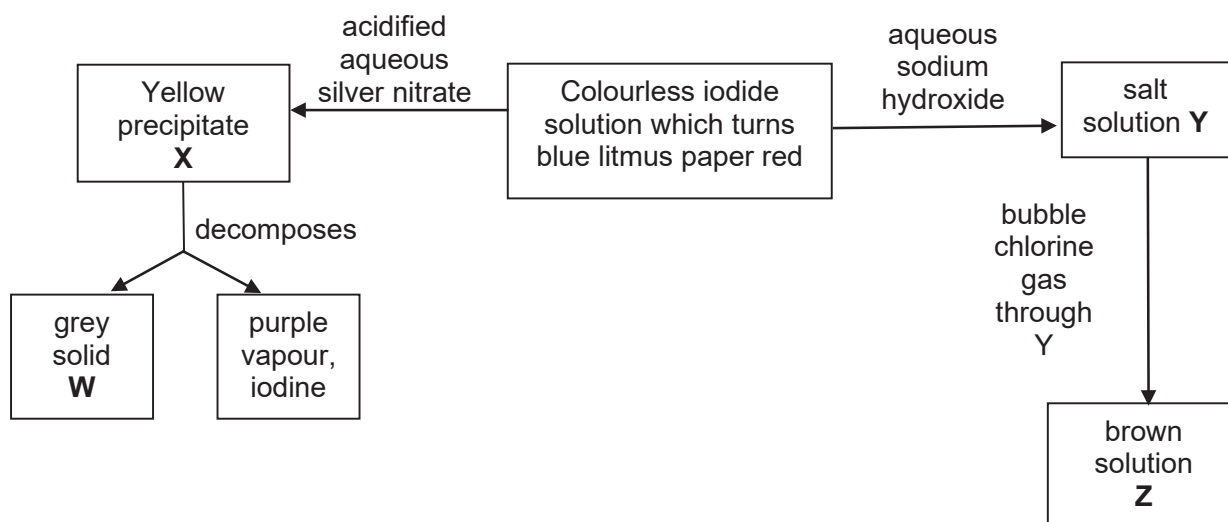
Colourless iodide solution which turns blue litmus paper red

acidified aqueous silver nitrate

Yellow precipitate **X**

decomposes

grey solid **W**

purple vapour, iodine

aqueous sodium hydroxide

salt solution **Y**

bubble chlorine gas through Y

brown solution **Z**